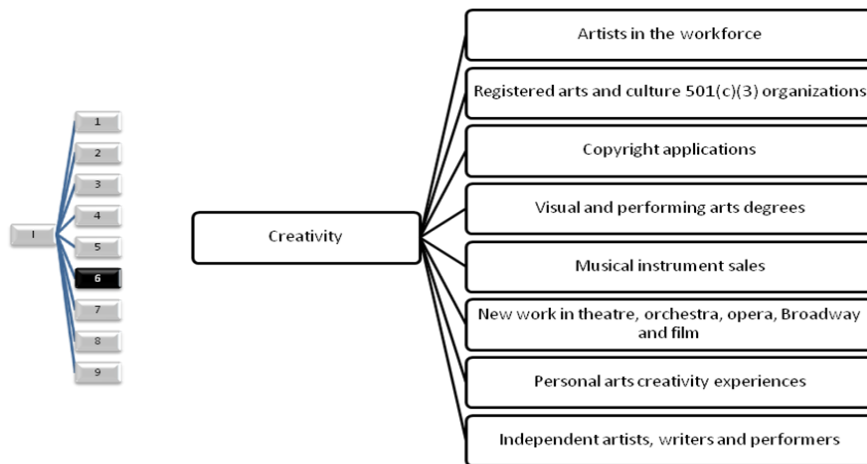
I

1

2

3

4

5

6

7

8

9

Creativity

Artists in the workforce

Registered arts and culture 501(c)(3) organizations

Copyright applications

Visual and performing arts degrees

Musical instrument sales

New work in theatre, orchestra, opera, Broadway and film

Personal arts creativity experiences

Independent artists, writers and performers